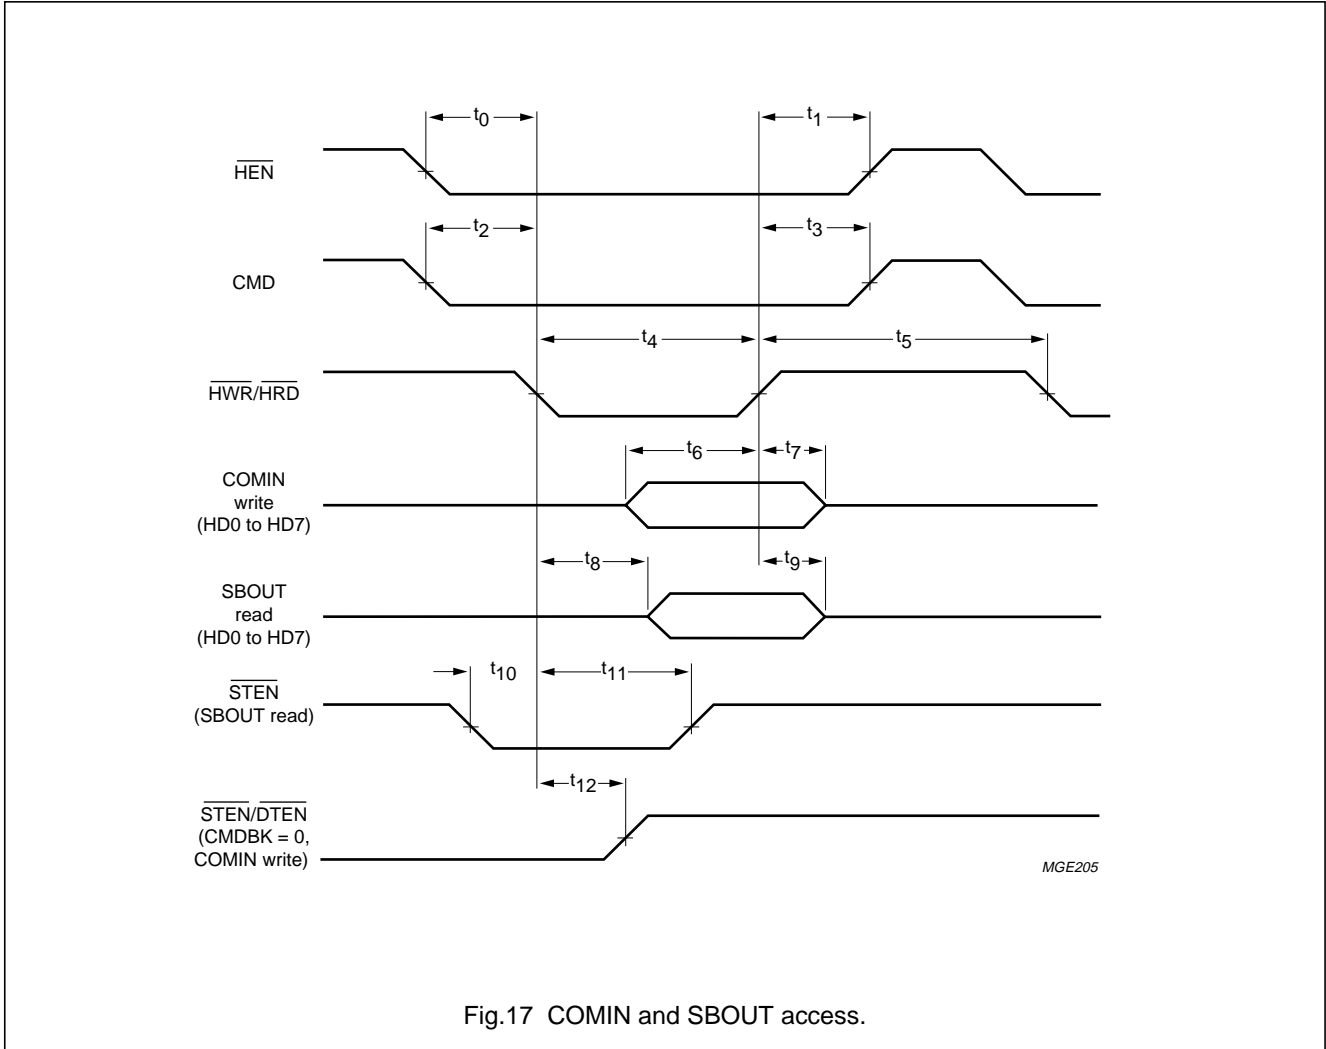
$t_0$

$t_1$

$\overline{HEN}$

$t_2$

$t_3$

CMD

$t_4$

$t_5$

$\overline{HWR}/\overline{HRD}$

$t_6$

$t_7$

COMIN write (HD0 to HD7)

$t_8$

$t_9$

SBOUT read (HD0 to HD7)

$t_{10}$

$t_{11}$

$\overline{STEN}$ (SBOUT read)

$t_{12}$

$\overline{STEN}/\overline{DTEN}$ (CMDBK = 0, COMIN write)

MGE205

Fig.17 COMIN and SBOUT access.